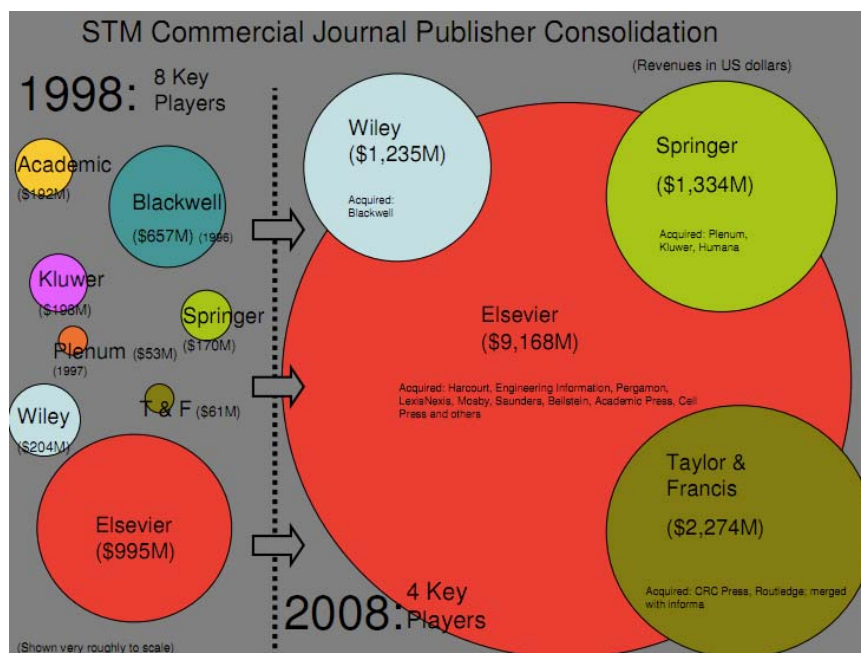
STM Commercial Journal Publisher Consolidation

(Revenues in US dollars)

1998: 8 Key Players

Academic ($192M)

Blackwell ($657M) (1996)

Kluwer ($198M)

Springer ($170M)

Plenum ($53M) (1997)

T & F ($61M)

Wiley ($204M)

Elsevier ($995M)

(Shown very roughly to scale)

Wiley ($1,235M)

Acquired: Blackwell

Springer ($1,334M)

Acquired: Plenum, Kluwer, Humana

Elsevier ($9,168M)

Acquired: Harcourt, Engineering Information, Pergamon, LexisNexis, Mosby, Saunders, Beilstein, Academic Press, Cell Press and others

Taylor & Francis ($2,274M)

Acquired: CRC Press, Routledge; merged with informa

2008: 4 Key Players